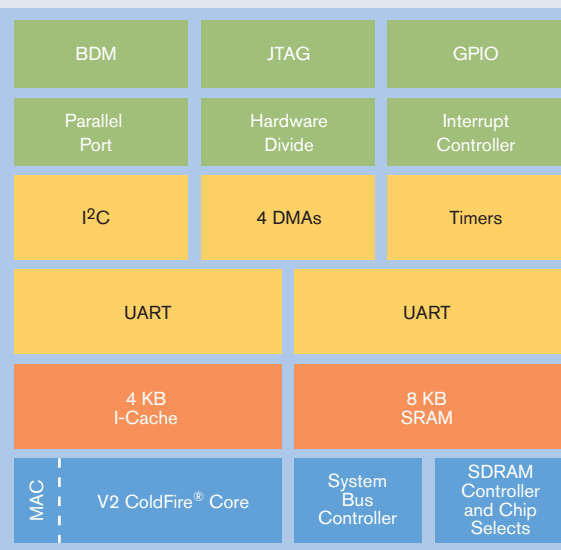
BDM

JTAG

GPIO

Parallel Port

Hardware Divide

Interrupt Controller

I$^2$C

4 DMAs

Timers

UART

UART

4 KB I-Cache

8 KB SRAM

MAC

V2 ColdFire® Core

System Bus Controller

SDRAM Controller and Chip Selects